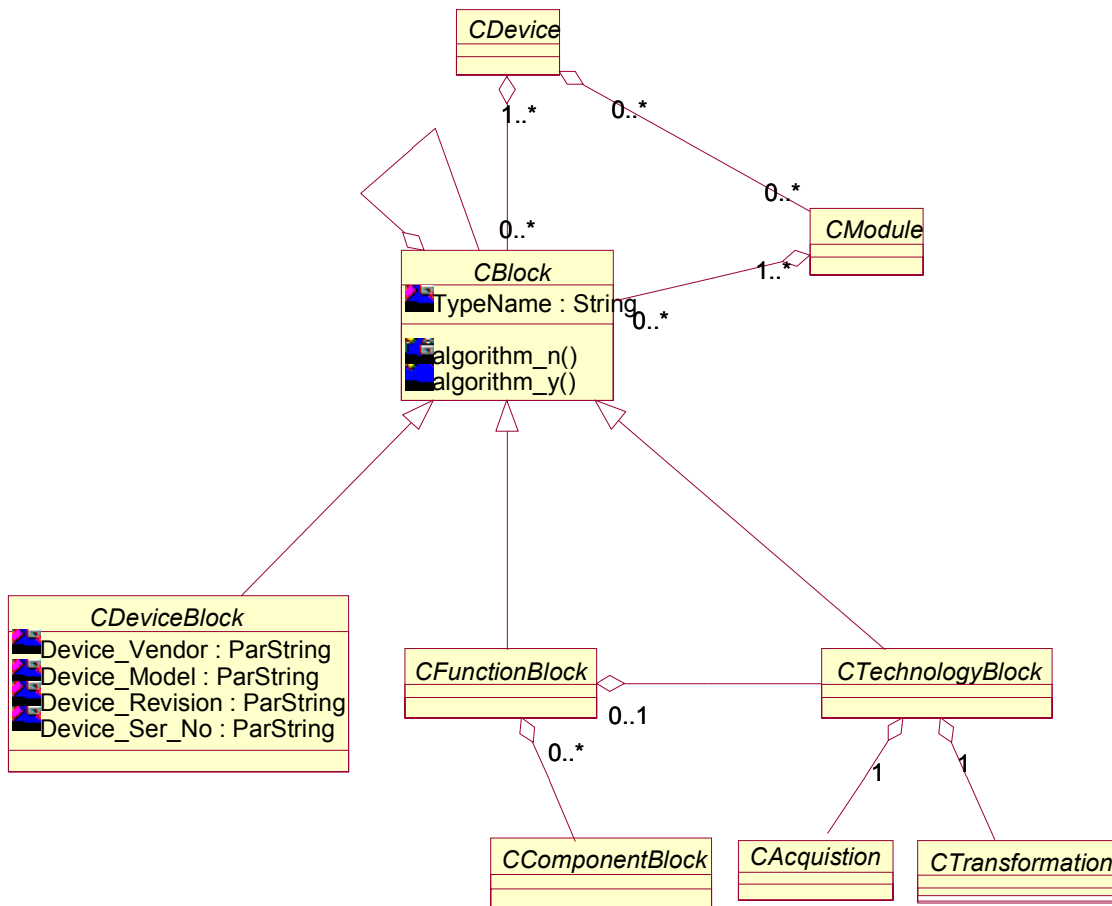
CDevice

1..*

0..*

0..*

0..*

CModule

1..*

CBlock
TypeName : String

0..*

algorithm_n()
algorithm_y()

CDeviceBlock
Device_Vendor : ParString
Device_Model : ParString
Device_Revision : ParString
Device_Ser_No : ParString

CFunctionBlock

0..1

CTechnologyBlock

0..*

1

1

CComponentBlock

CAcquistion

CTransformation